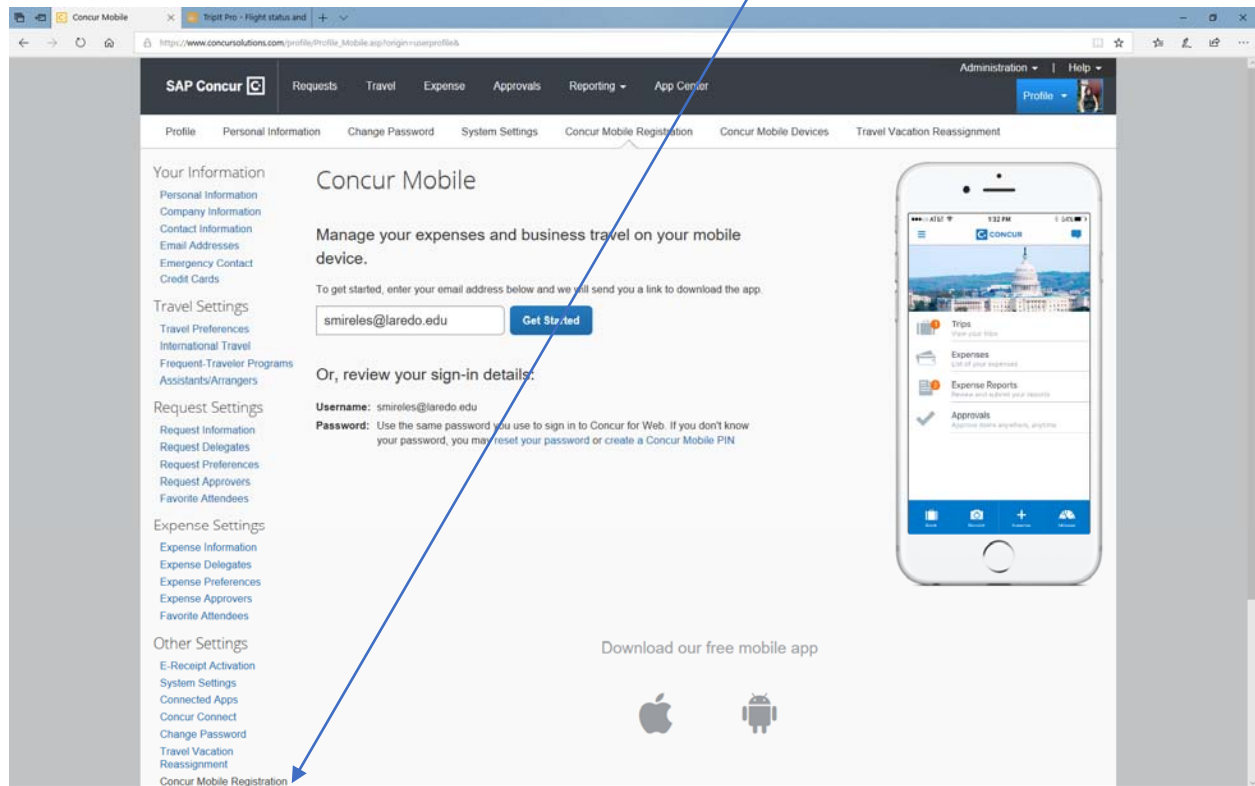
Concur Mobile
TripIt Pro - Flight status and
https://www.concursolutions.com/profile/Profile_Mobile.asp?origin=userprofile&

SAP Concur
Requests Travel Expense Approvals Reporting App Center
Administration | Help
Profile

Profile Personal Information Change Password System Settings Concur Mobile Registration Concur Mobile Devices Travel Vacation Reassignment

Your Information
Personal Information
Company Information
Contact Information
Email Addresses
Emergency Contact
Credit Cards

Travel Settings
Travel Preferences
International Travel
Frequent-Traveler Programs
Assistants/Arrangers

Request Settings
Request Information
Request Delegates
Request Preferences
Request Approvers
Favorite Attendees

Expense Settings
Expense Information
Expense Delegates
Expense Preferences
Expense Approvers
Favorite Attendees

Other Settings
E-Receipt Activation
System Settings
Connected Apps
Concur Connect
Change Password
Travel Vacation Reassignment
Concur Mobile Registration

Concur Mobile

Manage your expenses and business travel on your mobile device.

To get started, enter your email address below and we will send you a link to download the app.

smireles@laredo.edu
Get Started

Or, review your sign-in details:

Username: smireles@laredo.edu
Password: Use the same password you use to sign in to Concur for Web. If you don't know your password, you may reset your password or create a Concur Mobile PIN

AT&T 1:32 PM
CONCUR
Trips
View your trips
Expenses
List of your expenses
Expense Reports
Review and submit your reports
Approvals
Approve items anywhere, anytime

Download our free mobile app